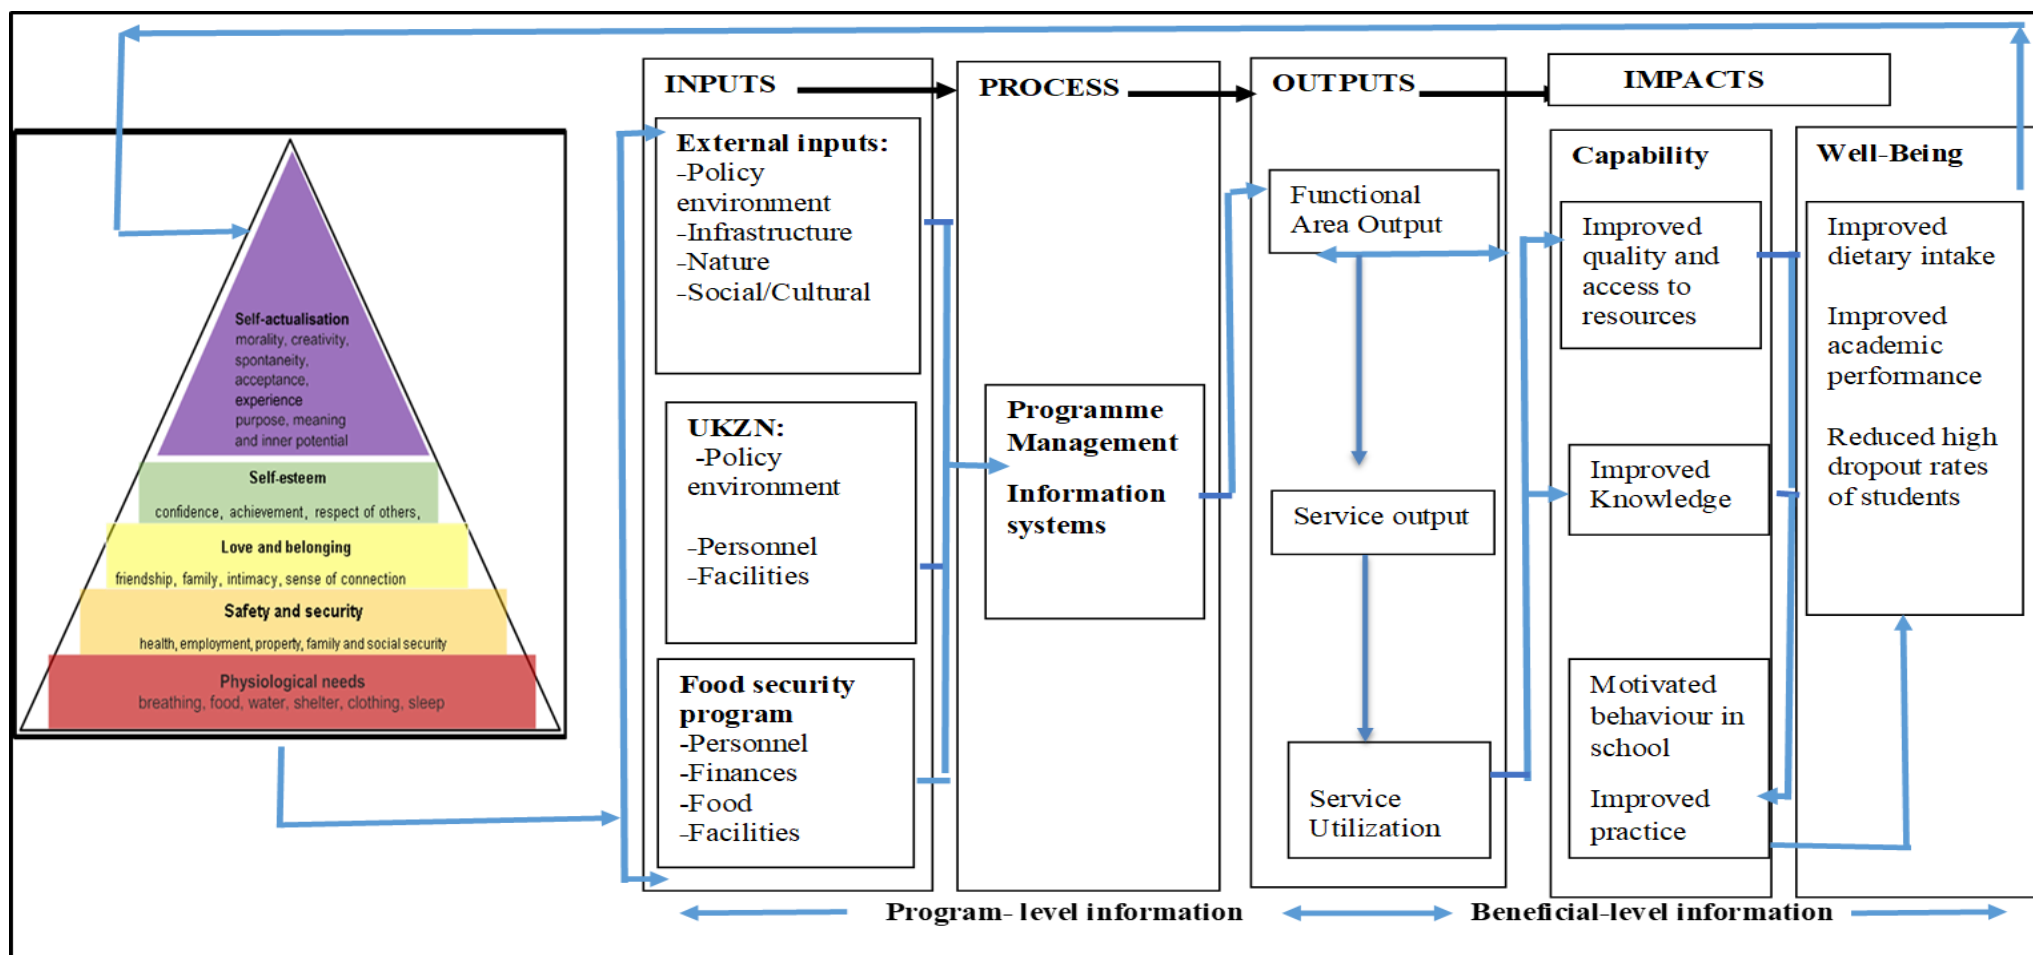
Self-actualisation
morality, creativity, spontaneity, acceptance, experience purpose, meaning and inner potential

Self-esteem
confidence, achievement, respect of others,

Love and belonging
friendship, family, intimacy, sense of connection

Safety and security
health, employment, property, family and social security

Physiological needs
breathing, food, water, shelter, clothing, sleep

INPUTS

External inputs:
-Policy environment
-Infrastructure
-Nature
-Social/Cultural

UKZN:
-Policy environment

-Personnel
-Facilities

Food security program
-Personnel
-Finances
-Food
-Facilities

PROCESS

Programme Management

Information systems

OUTPUTS

Functional Area Output

Service output

Service Utilization

IMPACTS

Capability

Improved quality and access to resources

Improved Knowledge

Motivated behaviour in school

Improved practice

Well-Being

Improved dietary intake

Improved academic performance

Reduced high dropout rates of students

Program- level information

Beneficial-level information